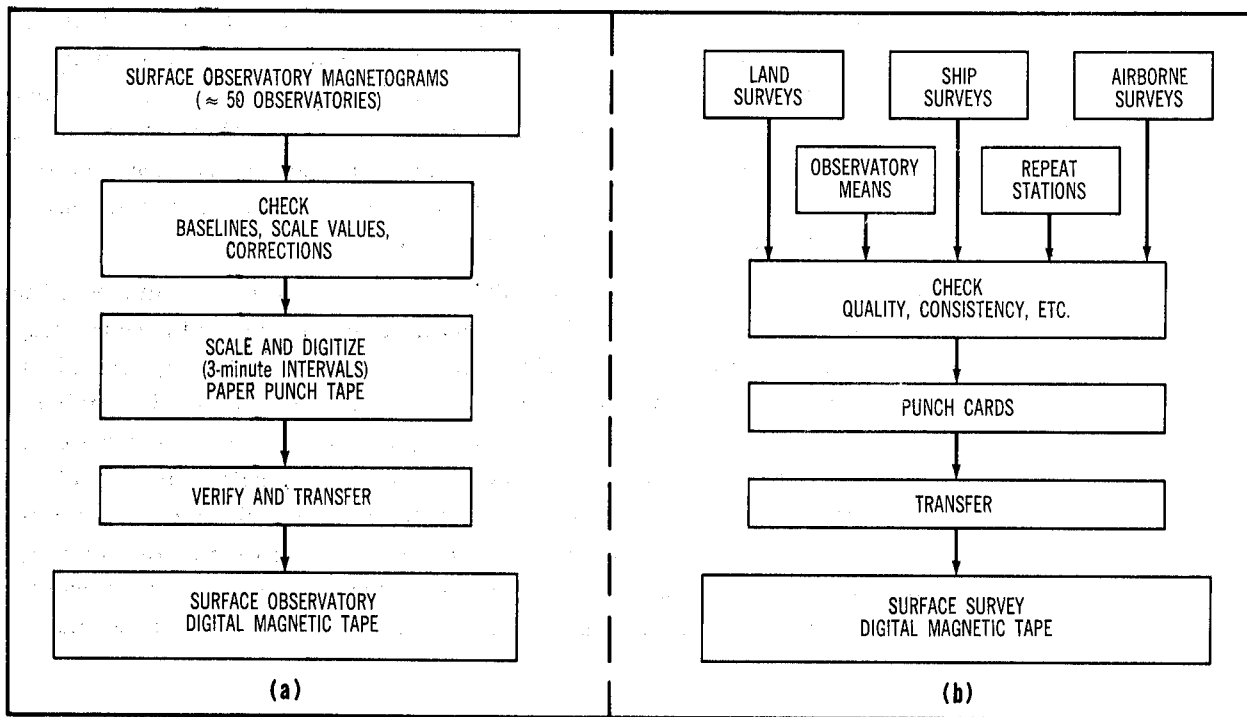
SURFACE OBSERVATORY MAGNETOGRAMS
( $\approx$ 50 OBSERVATORIES)

CHECK
BASELINES, SCALE VALUES, CORRECTIONS

SCALE AND DIGITIZE
(3-minute INTERVALS)
PAPER PUNCH TAPE

VERIFY AND TRANSFER

SURFACE OBSERVATORY
DIGITAL MAGNETIC TAPE

(a)

LAND SURVEYS

SHIP SURVEYS

AIRBORNE SURVEYS

OBSERVATORY MEANS

REPEAT STATIONS

CHECK
QUALITY, CONSISTENCY, ETC.

PUNCH CARDS

TRANSFER

SURFACE SURVEY
DIGITAL MAGNETIC TAPE

(b)